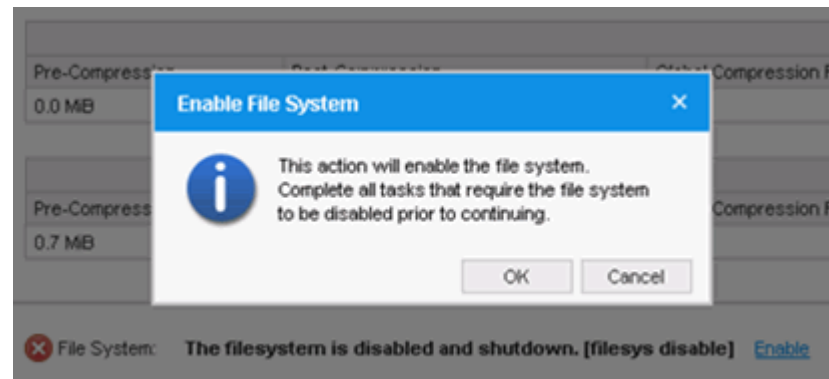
Pre-Compress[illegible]

Post-Compression

Global Compression F

0.0 MiB

Enable File System

×

This action will enable the file system. Complete all tasks that require the file system to be disabled prior to continuing.

Pre-Compress

Compression F

0.7 MiB

OK

Cancel

File System: The filesystem is disabled and shutdown. [filesys disable] Enable